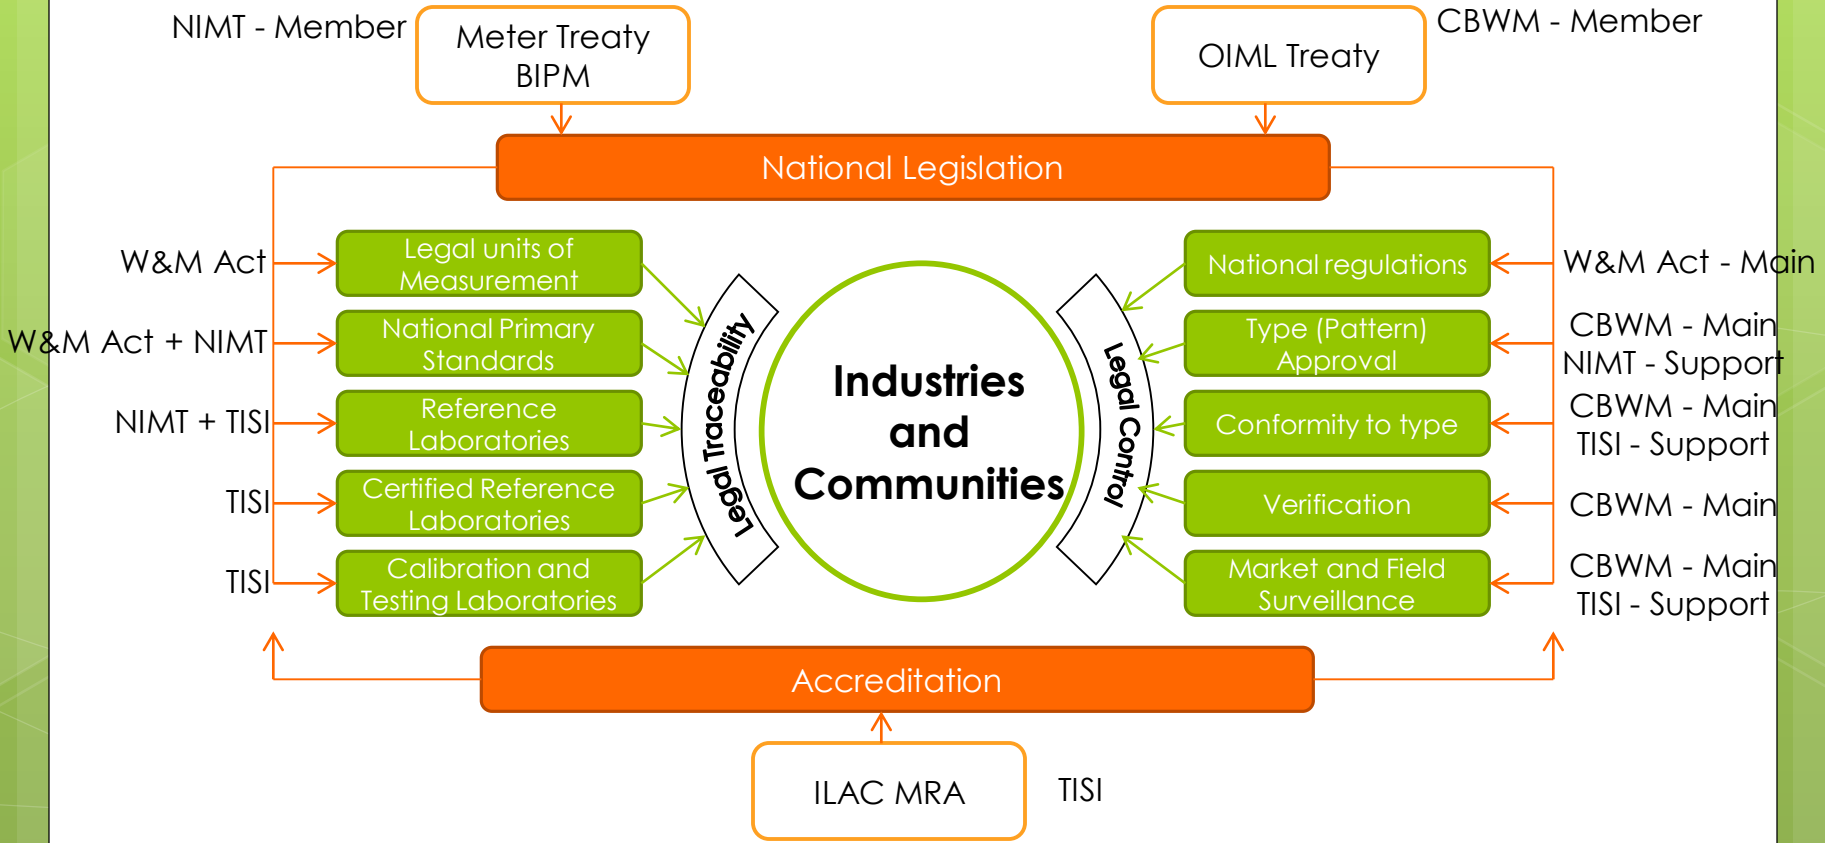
NIMT - Member

Meter Treaty BIPM

OIML Treaty

CBWM - Member

National Legislation

W&M Act

Legal units of Measurement

W&M Act + NIMT

National Primary Standards

NIMT + TISI

Reference Laboratories

TISI

Certified Reference Laboratories

TISI

Calibration and Testing Laboratories

Legal Traceability

Industries and Communities

Legal Control

National regulations

W&M Act - Main

Type (Pattern) Approval

CBWM - Main
NIMT - Support

Conformity to type

CBWM - Main
TISI - Support

Verification

CBWM - Main

Market and Field Surveillance

CBWM - Main
TISI - Support

Accreditation

ILAC MRA

TISI